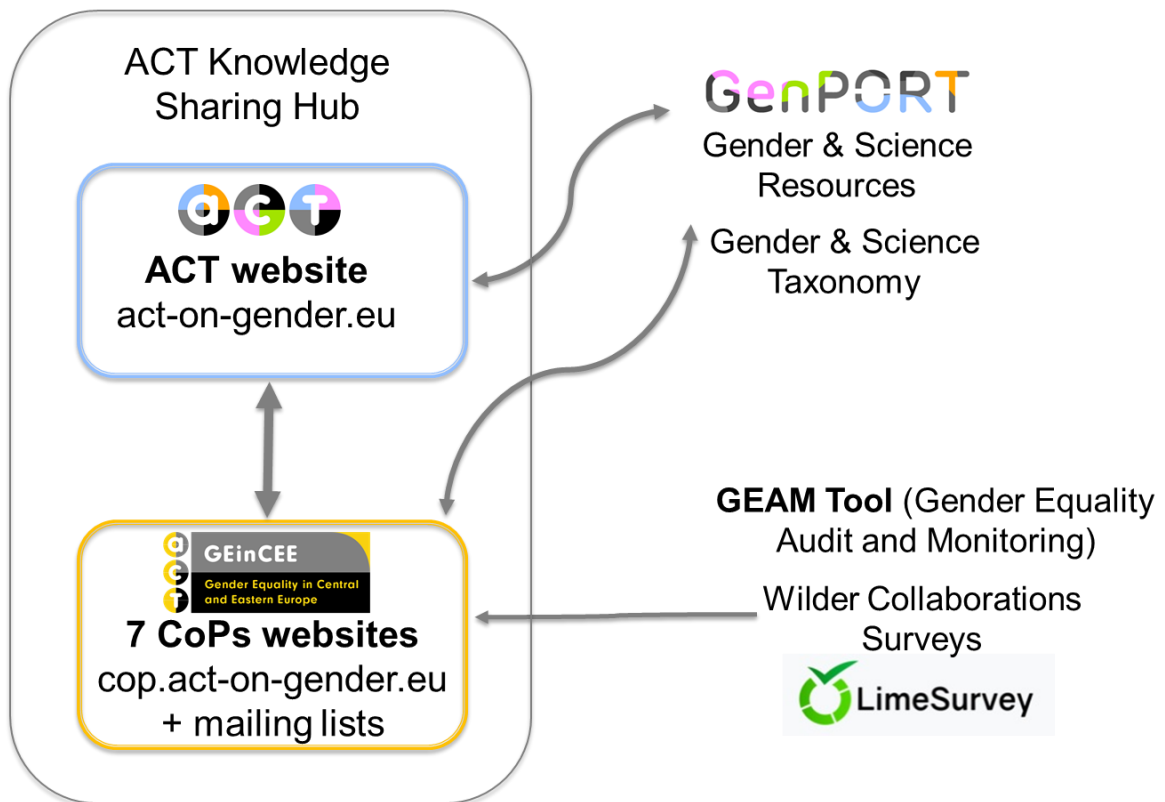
ACT Knowledge Sharing Hub

act

ACT website
act-on-gender.eu

GEinCEE
Gender Equality in Central and Eastern Europe

7 CoPs websites
cop.act-on-gender.eu
+ mailing lists

GenPORT
Gender & Science Resources

Gender & Science Taxonomy

GEAM Tool (Gender Equality Audit and Monitoring)

Wilder Collaborations Surveys

LimeSurvey